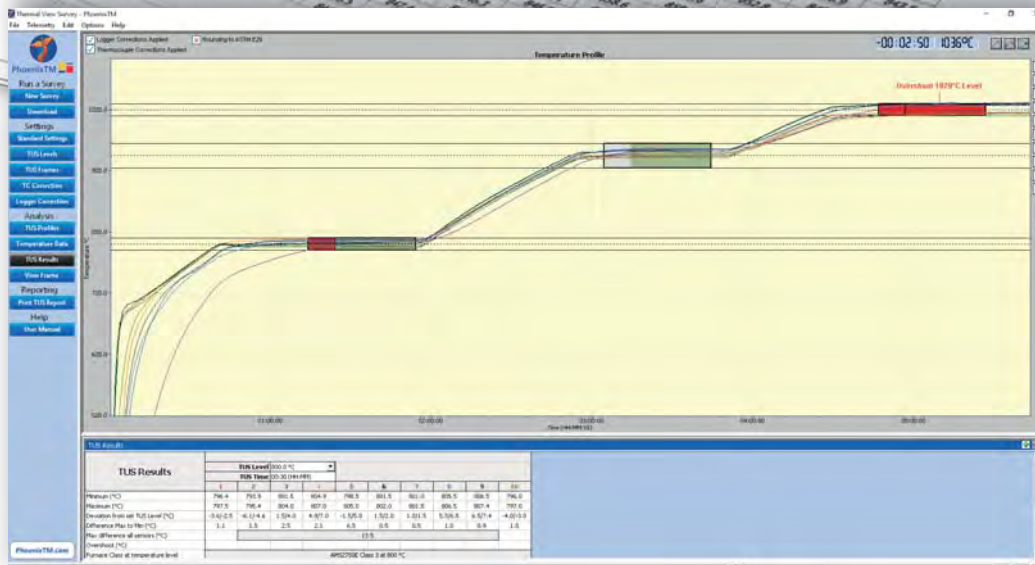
Thermal View Survey - PhoenixTM
File Telemetry Edit Options Help

PhoenixTM

Run a Survey
New Survey
Download
Settings
Standard Settings
TUS Levels
TUS Frames
TC Correction
Logger Correction
Analysis
TUS Profiles
Temperature Data
TUS Results
View Frame
Reporting
Print TUS Report
Help
User Manual

PhoenixTM.com

Logger Corrections Applied
Thermocouple Corrections Applied
Rounding to ASTM E29

-00:02:50 1036°C

Temperature Profile

Overshoot 1070°C Level

1000.0
900.0
800.0
700.0
600.0
500.0

Temperature °C

01:00:00
02:00:00
03:00:00
04:00:00
05:00:00
Time (HH:MM:SS)

TUS Results

| TUS Results | TUS Level | 800.0 °C | | | | | | | | |
|---|---|---|---|---|---|---|---|---|---|---|
| | TUS Time | 00:30 (HH:MM) | | | | | | | | |
| | 1 | 2 | 3 | 4 | 5 | 6 | 7 | 8 | 9 | 10 |
| Minimum (°C) | 796.4 | 793.5 | 801.5 | 804.9 | 798.5 | 801.5 | 801.0 | 805.5 | 806.5 | 796.0 |
| Maximum (°C) | 797.5 | 795.4 | 804.0 | 807.0 | 805.0 | 802.0 | 801.5 | 806.5 | 807.4 | 797.0 |
| Deviation from set TUS Level (°C) | -3.6/-2.5 | -6.1/-4.6 | 1.5/4.0 | 4.9/7.0 | -1.5/5.0 | 1.5/2.0 | 1.0/1.5 | 5.5/6.5 | 6.5/7.4 | -4.0/-3.0 |
| Difference Max to Min (°C) | 1.1 | 1.9 | 2.5 | 2.1 | 6.5 | 0.5 | 0.5 | 1.0 | 0.9 | 1.0 |
| Max difference all sensors (°C) | 13.5 | | | | | | | | | |
| Overshoot (°C) | | | | | | | | | | |
| Furnace Class at temperature level | AMS2750E Class 3 at 800 °C | | | | | | | | | |